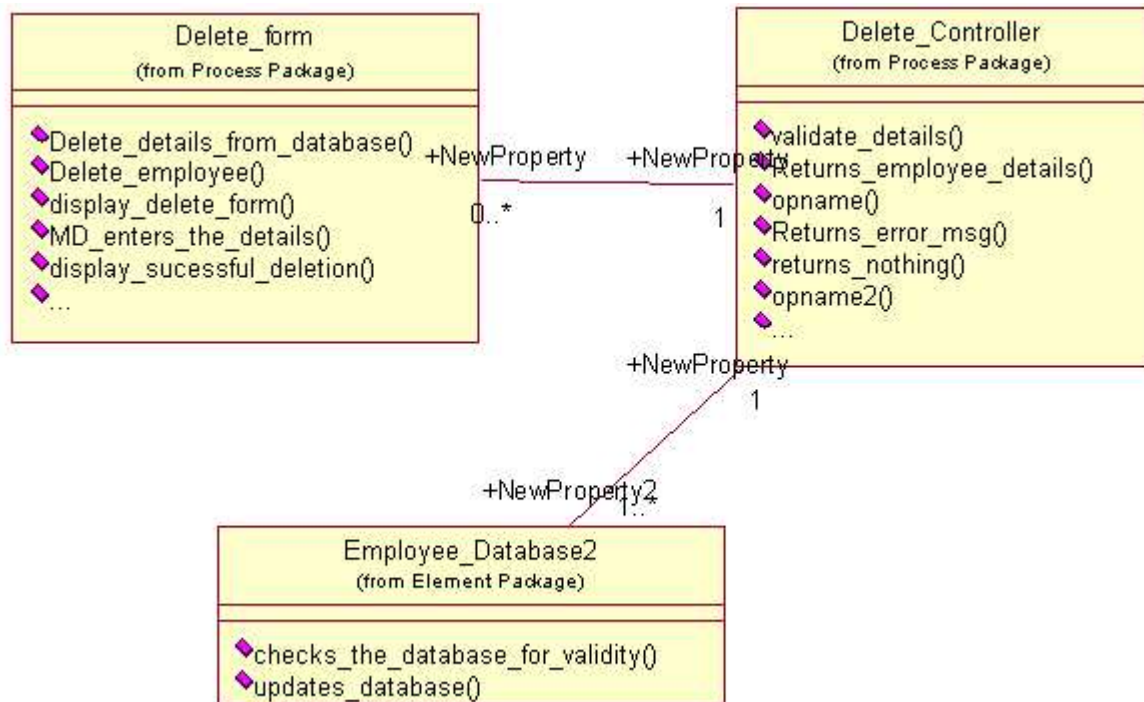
Delete_form
(from Process Package)

Delete_details_from_database()
Delete_employee()
display_delete_form()
MD_enters_the_details()
display_sucessful_deletion()
...

+NewProperty
0..*

+NewProperty
1

Delete_Controller
(from Process Package)

validate_details()
Returns_employee_details()
opname()
Returns_error_msg()
returns_nothing()
opname2()
...

+NewProperty
1

+NewProperty2
1..*

Employee_Database2
(from Element Package)

checks_the_database_for_validity()
updates_database()